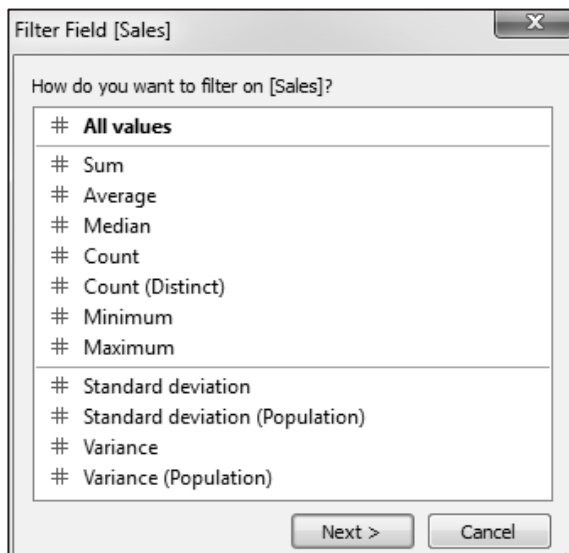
Filter Field [Sales]

X

How do you want to filter on [Sales]?

# All values

# Sum
# Average
# Median
# Count
# Count (Distinct)
# Minimum
# Maximum

# Standard deviation
# Standard deviation (Population)
# Variance
# Variance (Population)

Next >

Cancel